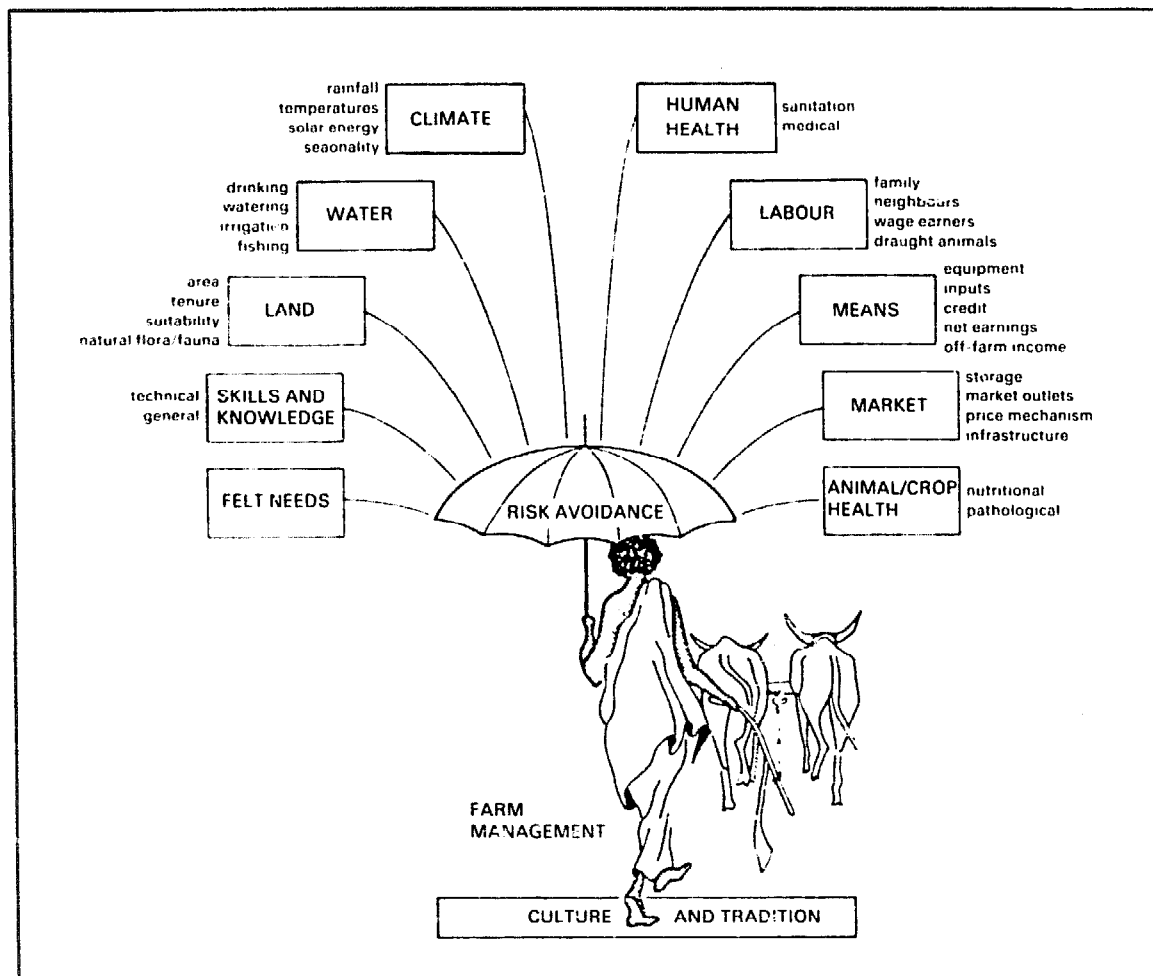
rainfall
temperatures
solar energy
seaonality

CLIMATE

HUMAN HEALTH

sanitation
medical

drinking
watering
irrigation
fishing

WATER

LABOUR

family
neighbours
wage earners
draught animals

area
tenure
suitability
natural flora/fauna

LAND

MEANS

equipment
inputs
credit
net earnings
off-farm income

technical
general

SKILLS AND KNOWLEDGE

MARKET

storage
market outlets
price mechanism
infrastructure

FELT NEEDS

RISK AVOIDANCE

ANIMAL/CROP HEALTH

nutritional
pathological

FARM MANAGEMENT

CULTURE AND TRADITION